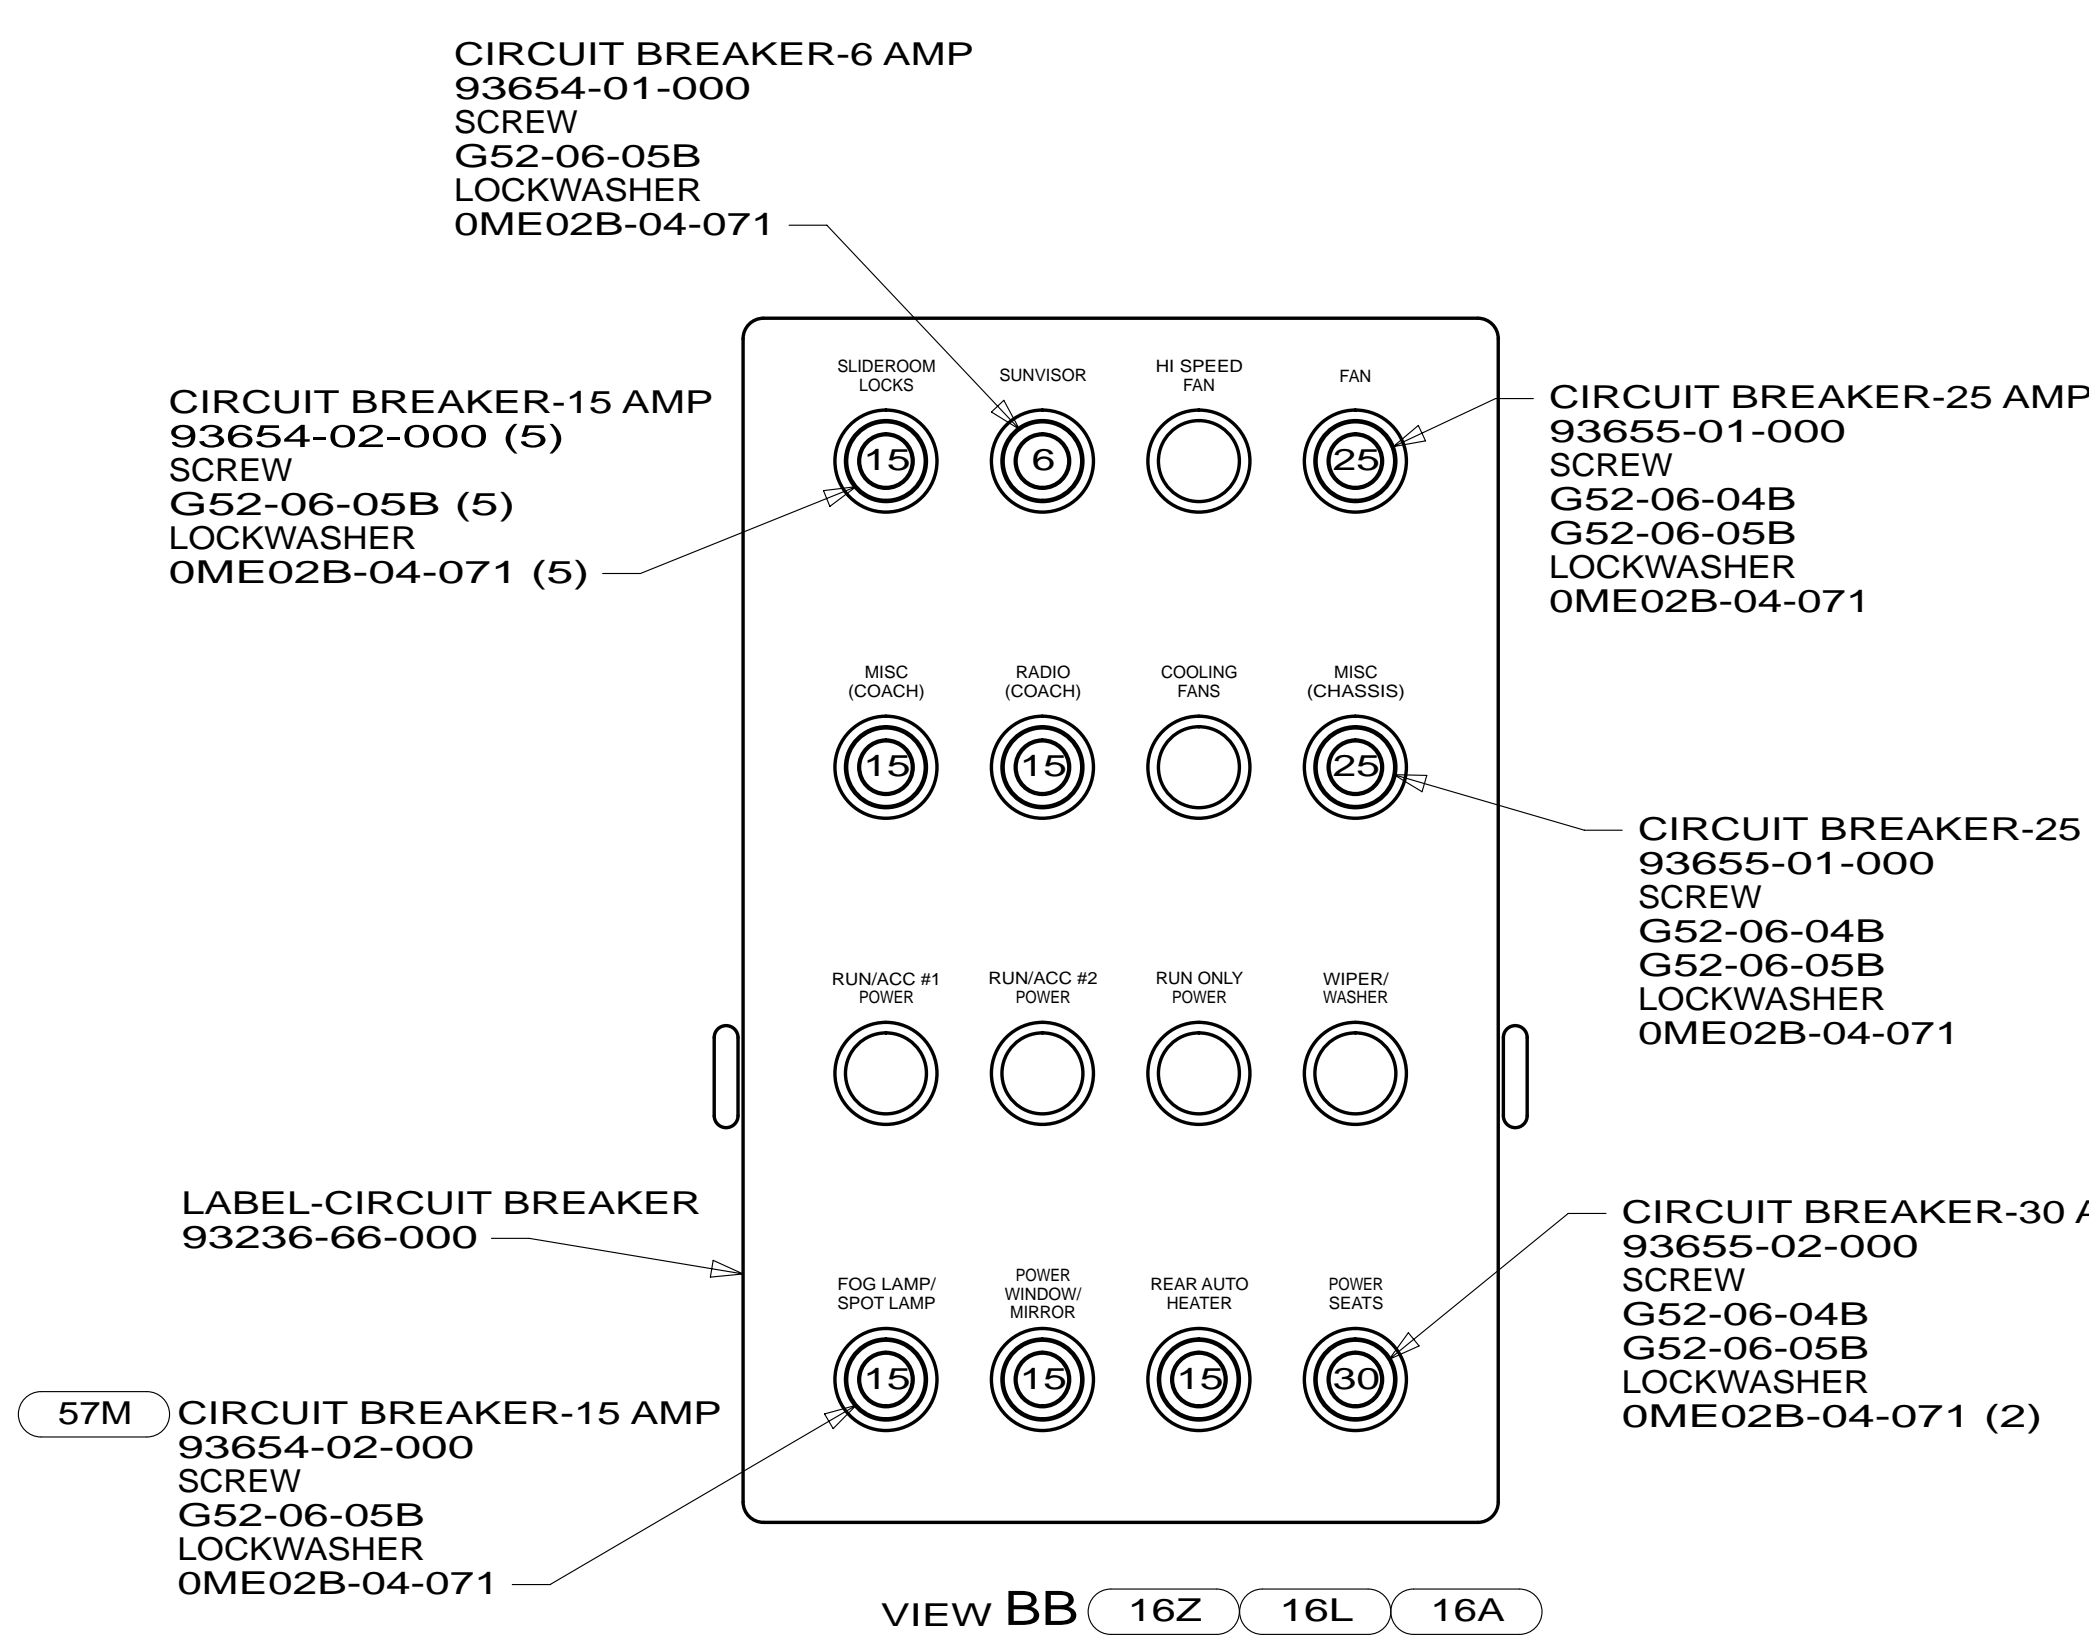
CIRCUIT BREAKER-6 AMP
93654-01-000
SCREW
G52-06-05B
LOCKWASHER
0ME02B-04-071

CIRCUIT BREAKER-15 AMP
93654-02-000 (5)
SCREW
G52-06-05B (5)
LOCKWASHER
0ME02B-04-071 (5)

SLIDEROOM LOCKS
SUNVISOR
HI SPEED FAN
FAN

15
6
25

CIRCUIT BREAKER-25 AMP
93655-01-000
SCREW
G52-06-04B
G52-06-05B
LOCKWASHER
0ME02B-04-071

MISC (COACH)
RADIO (COACH)
COOLING FANS
MISC (CHASSIS)

15
15
25

CIRCUIT BREAKER-25
93655-01-000
SCREW
G52-06-04B
G52-06-05B
LOCKWASHER
0ME02B-04-071

RUN/ACC #1 POWER
RUN/ACC #2 POWER
RUN ONLY POWER
WIPER/ WASHER

LABEL-CIRCUIT BREAKER
93236-66-000

CIRCUIT BREAKER-30 A
93655-02-000
SCREW
G52-06-04B
G52-06-05B
LOCKWASHER
0ME02B-04-071 (2)

FOG LAMP/ SPOT LAMP
POWER WINDOW/ MIRROR
REAR AUTO HEATER
POWER SEATS

15
15
15
30

57M
CIRCUIT BREAKER-15 AMP
93654-02-000
SCREW
G52-06-05B
LOCKWASHER
0ME02B-04-071

VIEW BB
16Z
16L
16A